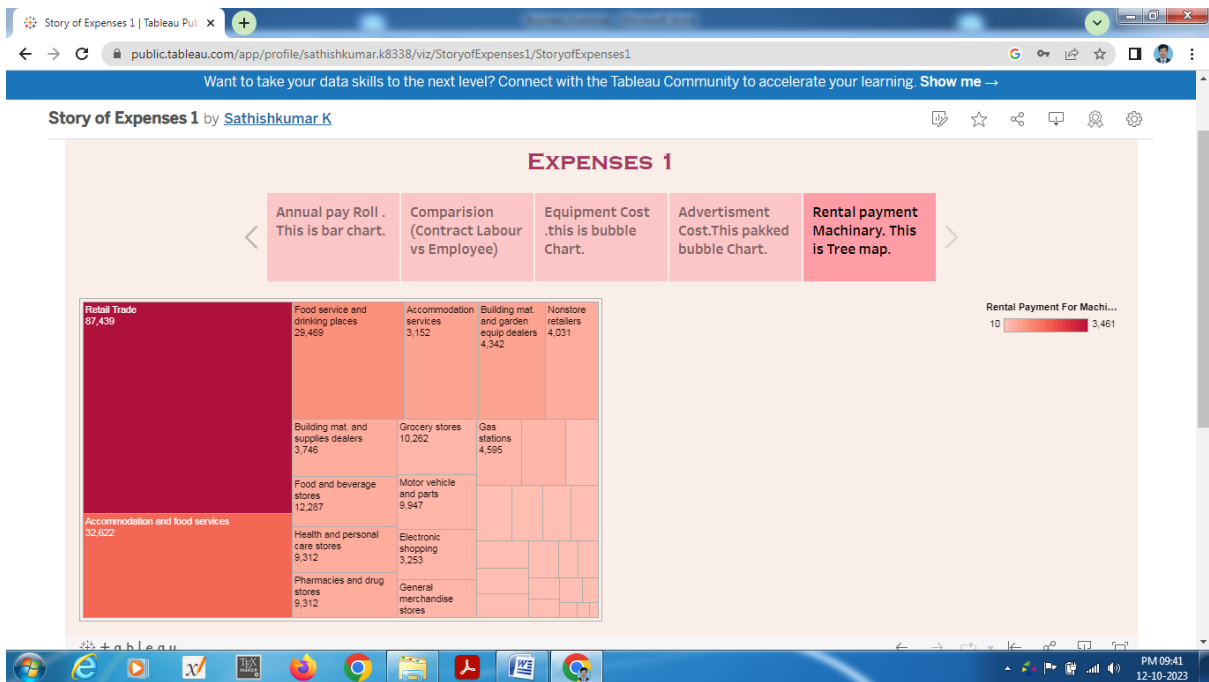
Story of Expenses 1 | Tableau Pub ×

public.tableau.com/app/profile/sathishkumar.k8338/viz/StoryofExpenses1/StoryofExpenses1

Want to take your data skills to the next level? Connect with the Tableau Community to accelerate your learning. Show me →

Story of Expenses 1 by Sathishkumar K

EXPENSES 1

Annual pay Roll . This is bar chart.

Comparision (Contract Labour vs Employee)

Equipment Cost .this is bubble Chart.

Advertisment Cost.This pakked bubble Chart.

Rental payment Machinary. This is Tree map.

Retail Trade
87,439

Food service and drinking places
29,469

Accommodation services
3,152

Building mat. and garden equip dealers
4,342

Nonstore retailers
4,031

Building mat. and supplies dealers
3,746

Grocery stores
10,262

Gas stations
4,595

Food and beverage stores
12,287

Motor vehicle and parts
9,947

Accommodation and food services
32,622

Health and personal care stores
9,312

Electronic shopping
3,253

Pharmacies and drug stores
9,312

General merchandise stores

Rental Payment For Machi...
10
3,461

+ableau

PM 09:41
12-10-2023